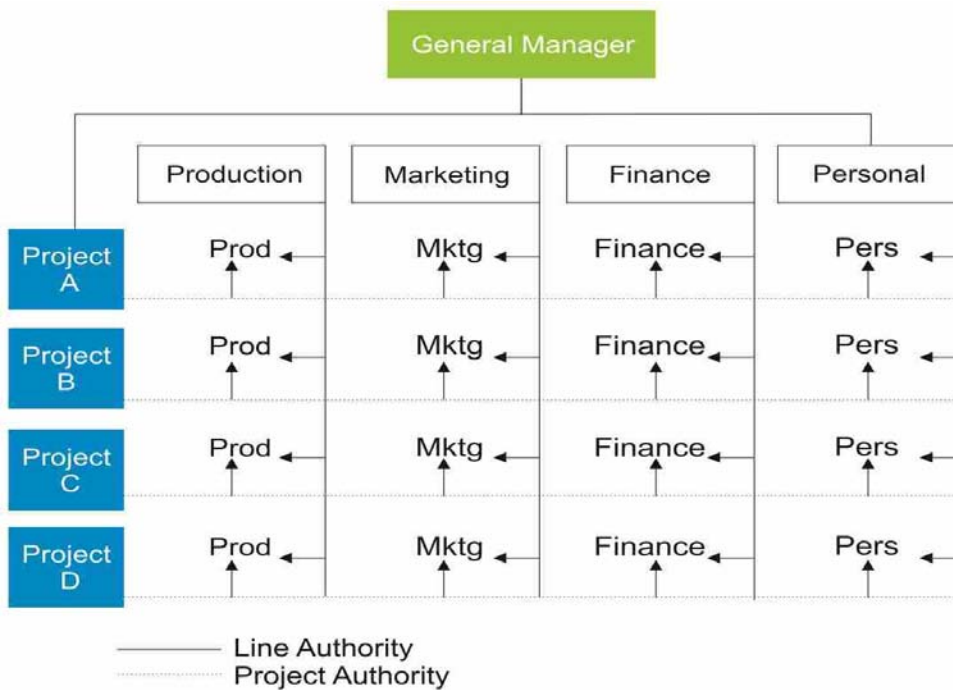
General Manager

Production

Marketing

Finance

Personal

Project A

Prod

Mktg

Finance

Pers

Project B

Prod

Mktg

Finance

Pers

Project C

Prod

Mktg

Finance

Pers

Project D

Prod

Mktg

Finance

Pers

Line Authority
Project Authority